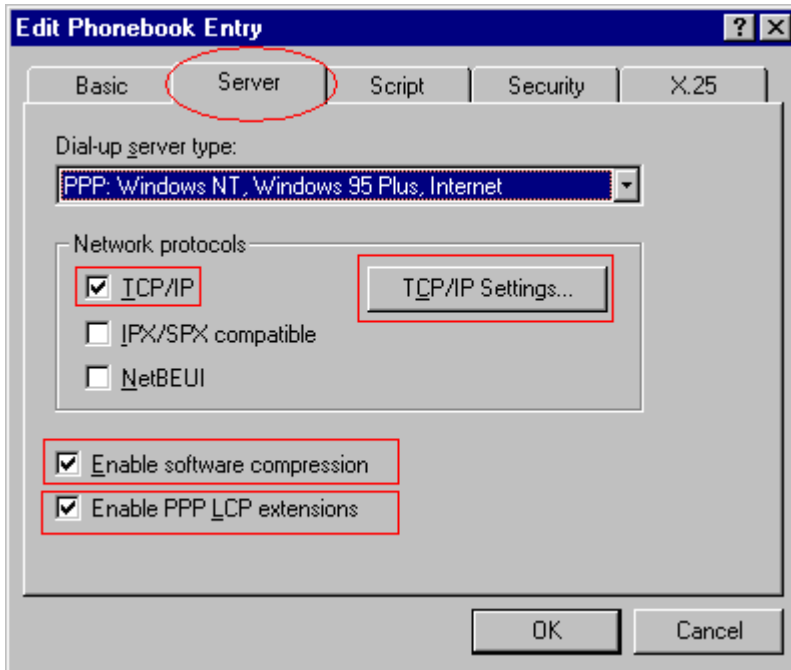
Edit Phonebook Entry

?

Basic

Server

Script

Security

X.25

Dial-up server type:

PPP: Windows NT, Windows 95 Plus, Internet

Network protocols

☑ TCP/IP

TCP/IP Settings...

☐ IPX/SPX compatible

☐ NetBEUI

☑ Enable software compression

☑ Enable PPP LCP extensions

OK

Cancel